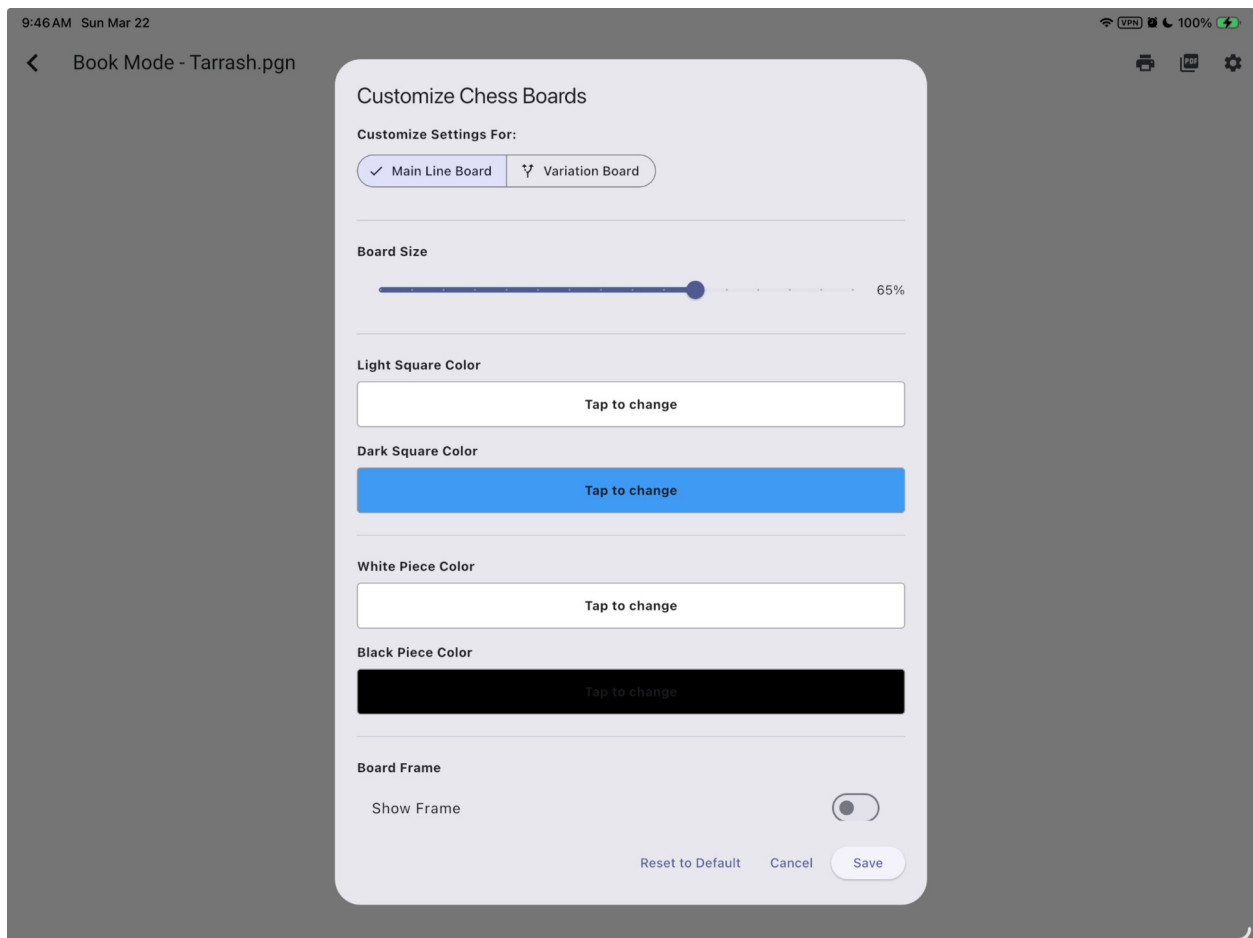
9:46 AM Sun Mar 22

VPN 100%

Book Mode - Tarrash.pgn

PDF

Customize Chess Boards

Customize Settings For:

✓ Main Line Board | Variation Board

Board Size

65%

Light Square Color

Tap to change

Dark Square Color

Tap to change

White Piece Color

Tap to change

Black Piece Color

Tap to change

Board Frame

Show Frame

Reset to Default Cancel Save